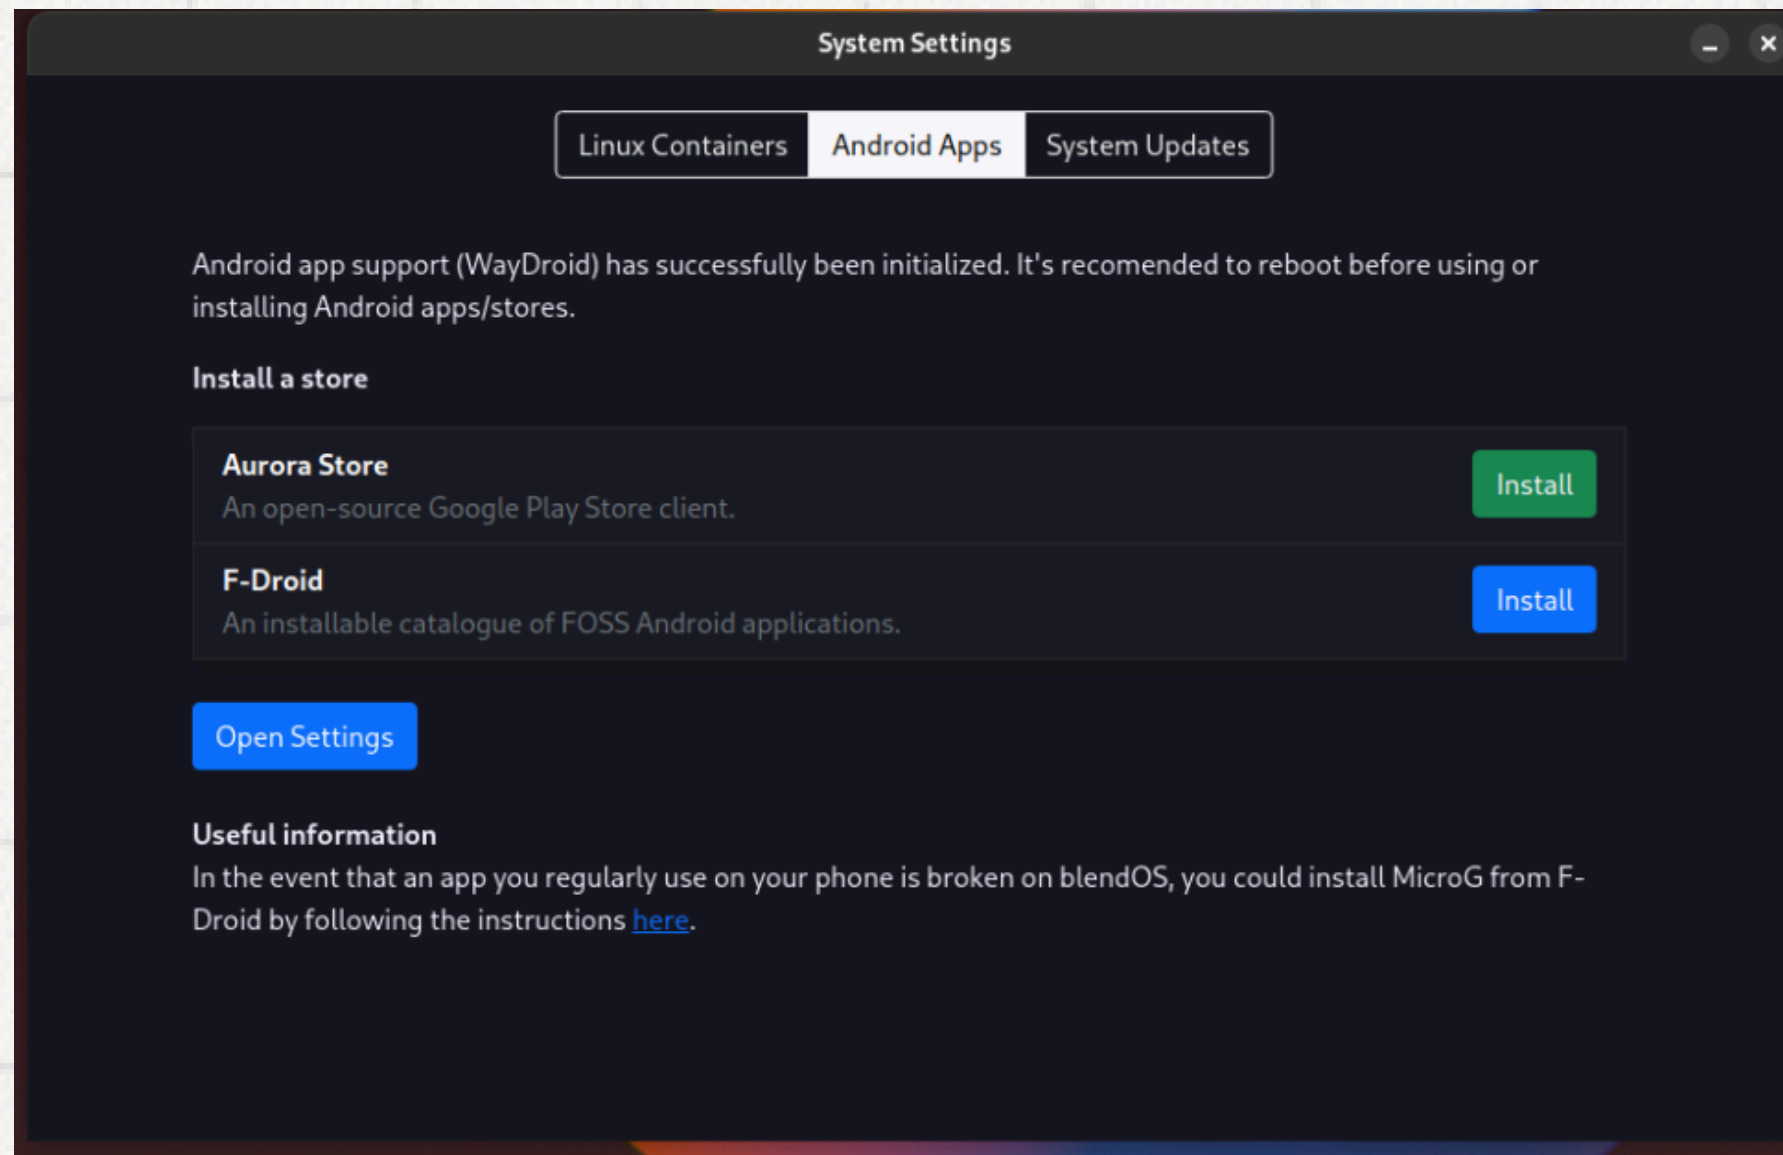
System Settings

Linux Containers | Android Apps | System Updates

Android app support (WayDroid) has successfully been initialized. It's recomended to reboot before using or installing Android apps/stores.

Install a store

Aurora Store
An open-source Google Play Store client.
Install

F-Droid
An installable catalogue of FOSS Android applications.
Install

Open Settings

Useful information
In the event that an app you regularly use on your phone is broken on blendOS, you could install MicroG from F-Droid by following the instructions here.